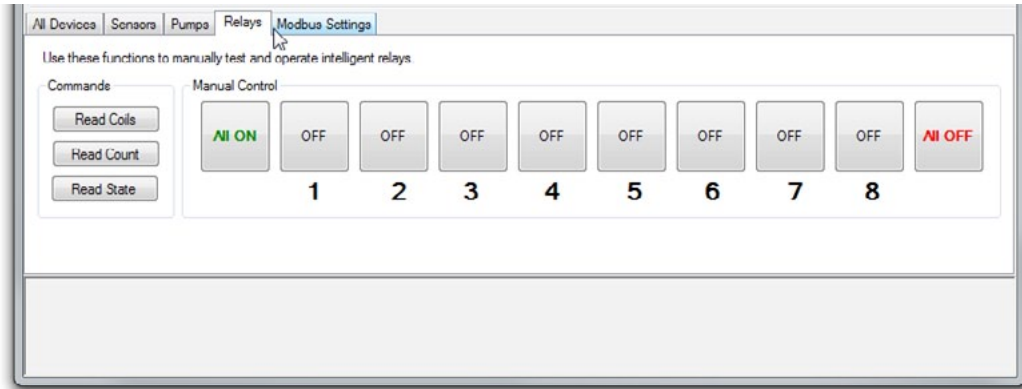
All Devices | Sensors | Pumps | Relays | Modbus Settings

Use these functions to manually test and operate intelligent relays.

Commands
Read Coils
Read Count
Read State

Manual Control
All ON
OFF
1
OFF
2
OFF
3
OFF
4
OFF
5
OFF
6
OFF
7
OFF
8
All OFF